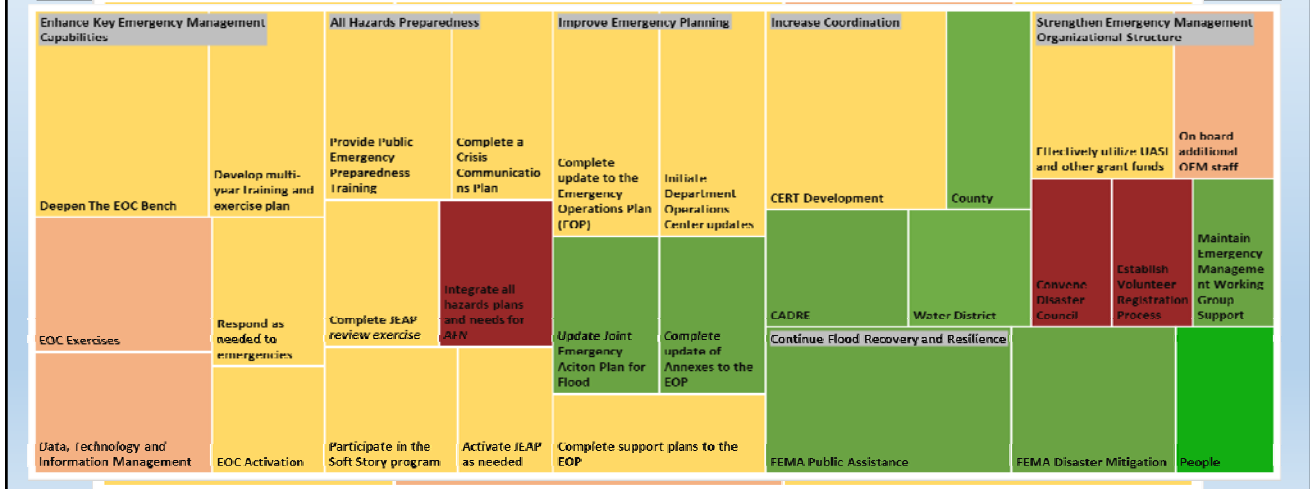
Enhance Key Emergency Management Capabilities

Deepen The EOC Bench

Develop multi-year training and exercise plan

EOC Exercises

Respond as needed to emergencies

Data, Technology and Information Management

EOC Activation

All Hazards Preparedness

Provide Public Emergency Preparedness Training

Complete a Crisis Communications Plan

Complete JEAP review exercise

Integrate all hazards plans and needs for AEN

Participate in the Soft Story program

Activate JEAP as needed

Improve Emergency Planning

Complete update to the Emergency Operations Plan (EOP)

Initiate Department Operations Center updates

Update Joint Emergency Aciton Plan for Flood

Complete update of Annexes to the EOP

Complete support plans to the EOP

Increase Coordination

CERT Development

County

CADRE

Water District

Continue Flood Recovery and Resilience

FEMA Public Assistance

FEMA Disaster Mitigation

People

Strengthen Emergency Management Organizational Structure

Effectively utilize UASI and other grant funds

On board additional OEM staff

Convene Disaster Council

Establish Volunteer Registration Process

Maintain Emergency Management Working Group Support